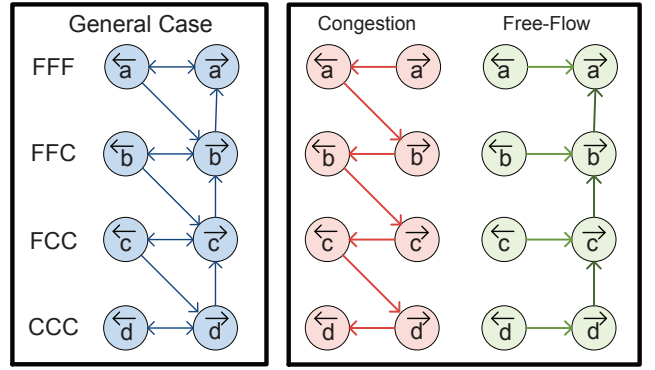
General Case

FFF $\overleftarrow{a}$ $\overrightarrow{a}$

FFC $\overleftarrow{b}$ $\overrightarrow{b}$

FCC $\overleftarrow{c}$ $\overrightarrow{c}$

CCC $\overleftarrow{d}$ $\overrightarrow{d}$

Congestion

$\overleftarrow{a}$ $\overrightarrow{a}$

$\overleftarrow{b}$ $\overrightarrow{b}$

$\overleftarrow{c}$ $\overrightarrow{c}$

$\overleftarrow{d}$ $\overrightarrow{d}$

Free-Flow

$\overleftarrow{a}$ $\overrightarrow{a}$

$\overleftarrow{b}$ $\overrightarrow{b}$

$\overleftarrow{c}$ $\overrightarrow{c}$

$\overleftarrow{d}$ $\overrightarrow{d}$